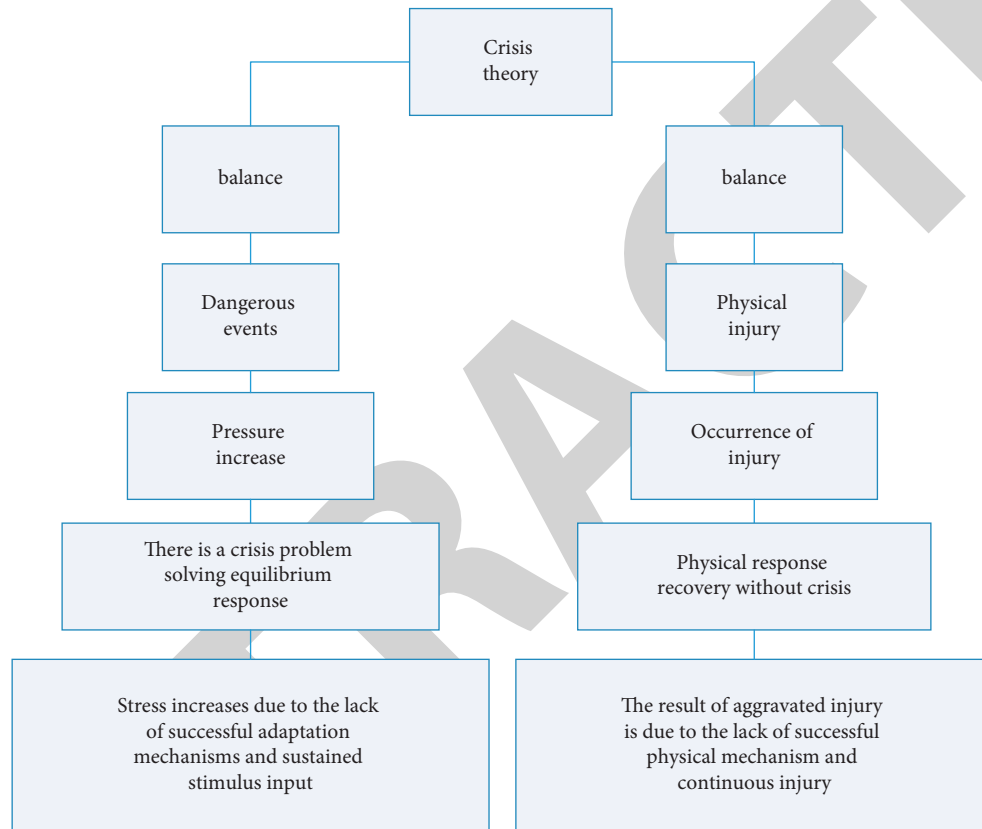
Crisis theory

balance

Dangerous events

Pressure increase

There is a crisis problem solving equilibrium response

Stress increases due to the lack of successful adaptation mechanisms and sustained stimulus input

balance

Physical injury

Occurrence of injury

Physical response recovery without crisis

The result of aggravated injury is due to the lack of successful physical mechanism and continuous injury

RACT